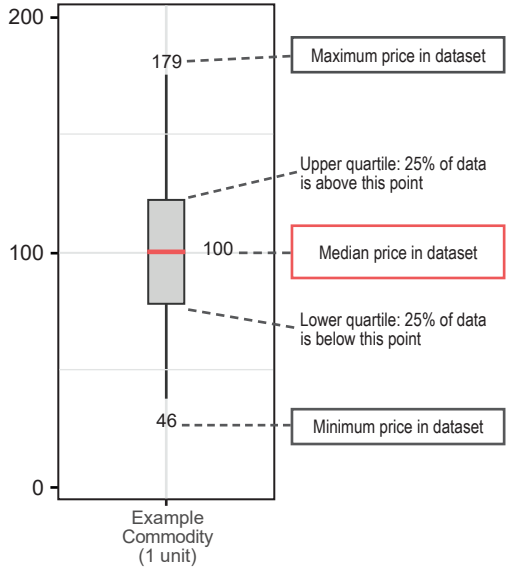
200

100

0

179

100

46

Maximum price in dataset

Upper quartile: 25% of data is above this point

Median price in dataset

Lower quartile: 25% of data is below this point

Minimum price in dataset

Example Commodity (1 unit)